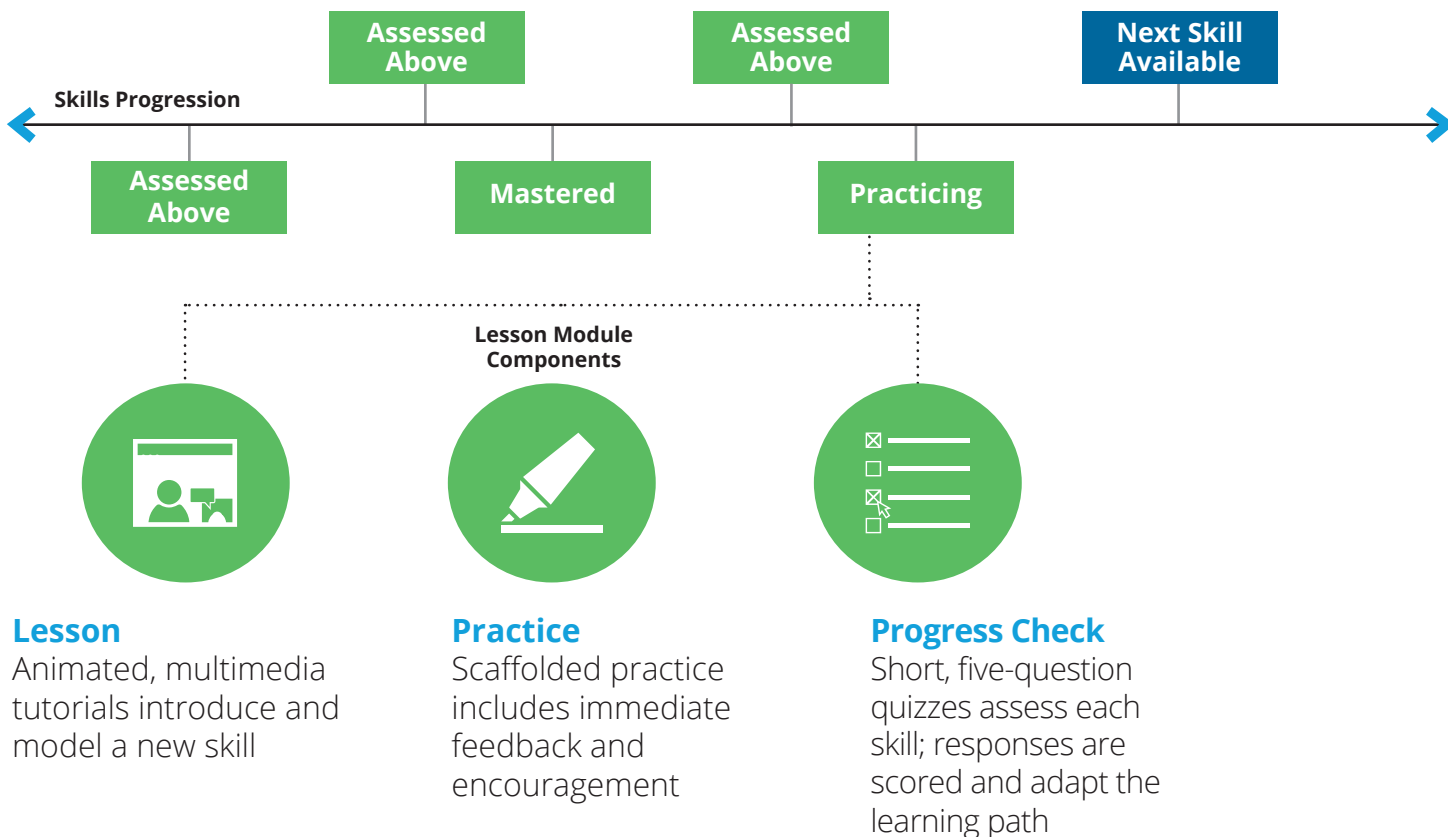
Assessed Above

Assessed Above

Next Skill Available

Skills Progression

Assessed Above

Mastered

Practicing

Lesson Module Components

Lesson
Animated, multimedia tutorials introduce and model a new skill

Practice
Scaffolded practice includes immediate feedback and encouragement

Progress Check
Short, five-question quizzes assess each skill; responses are scored and adapt the learning path